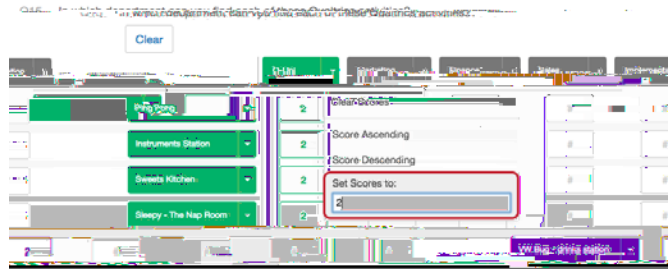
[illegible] In which department can you find each of these Qualtrics accounts?

Clear

R+D/Hi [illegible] | Marketing | Finance | Sales | Implementation

Ping Pong | 2 | Clear Scores

Instruments Station | 2 | Score Ascending

Sweets Kitchen | 2 | Score Descending

Set Scores to:

Sleepy - The Nap Room | 2 | 2

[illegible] | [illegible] | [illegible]